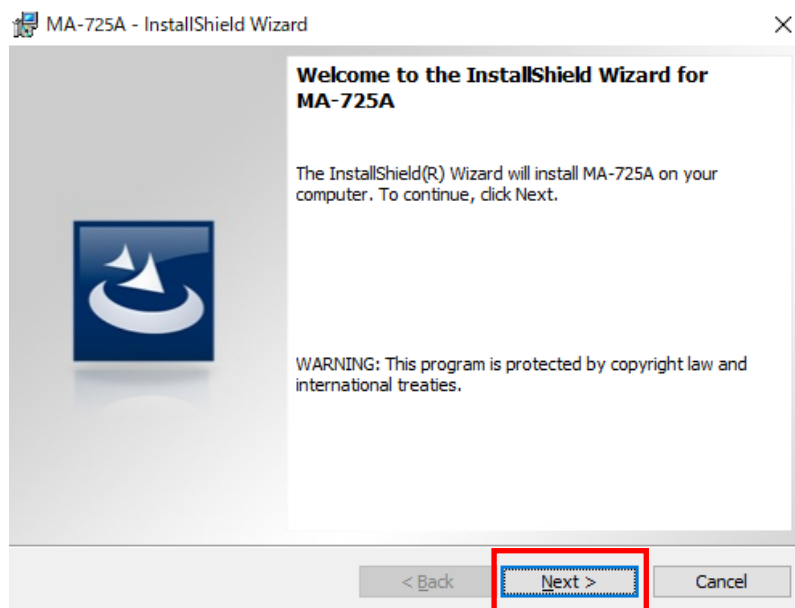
MA-725A - InstallShield Wizard

×

Welcome to the InstallShield Wizard for MA-725A

The InstallShield(R) Wizard will install MA-725A on your computer. To continue, click Next.

WARNING: This program is protected by copyright law and international treaties.

< Back

Next >

Cancel